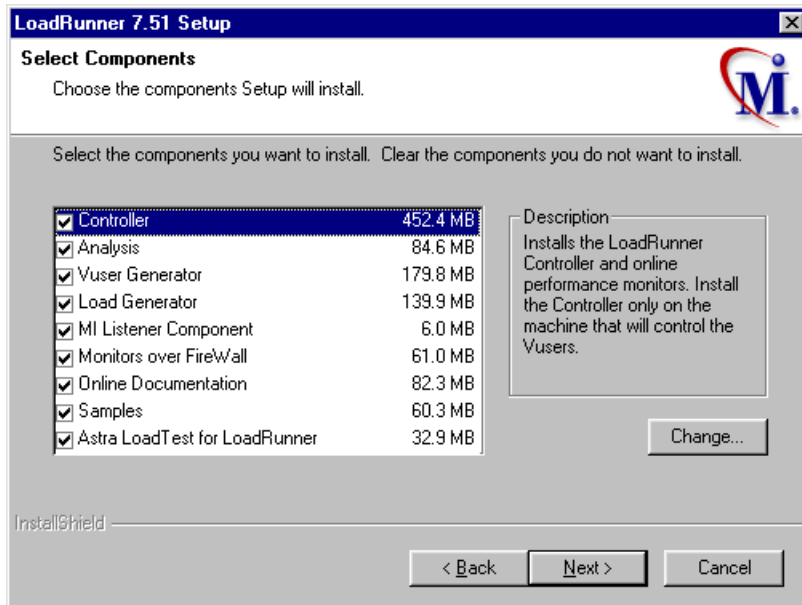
LoadRunner 7.51 Setup

Select Components

Choose the components Setup will install.

M.

Select the components you want to install. Clear the components you do not want to install.

| Component | Size |
|---|---|
| Controller | 452.4 MB |
| Analysis | 84.6 MB |
| Vuser Generator | 179.8 MB |
| Load Generator | 139.9 MB |
| MI Listener Component | 6.0 MB |
| Monitors over FireWall | 61.0 MB |
| Online Documentation | 82.3 MB |
| Samples | 60.3 MB |
| Astra LoadTest for LoadRunner | 32.9 MB |

Description

Installs the LoadRunner Controller and online performance monitors. Install the Controller only on the machine that will control the Vusers.

Change...

InstallShield

< Back

Next >

Cancel